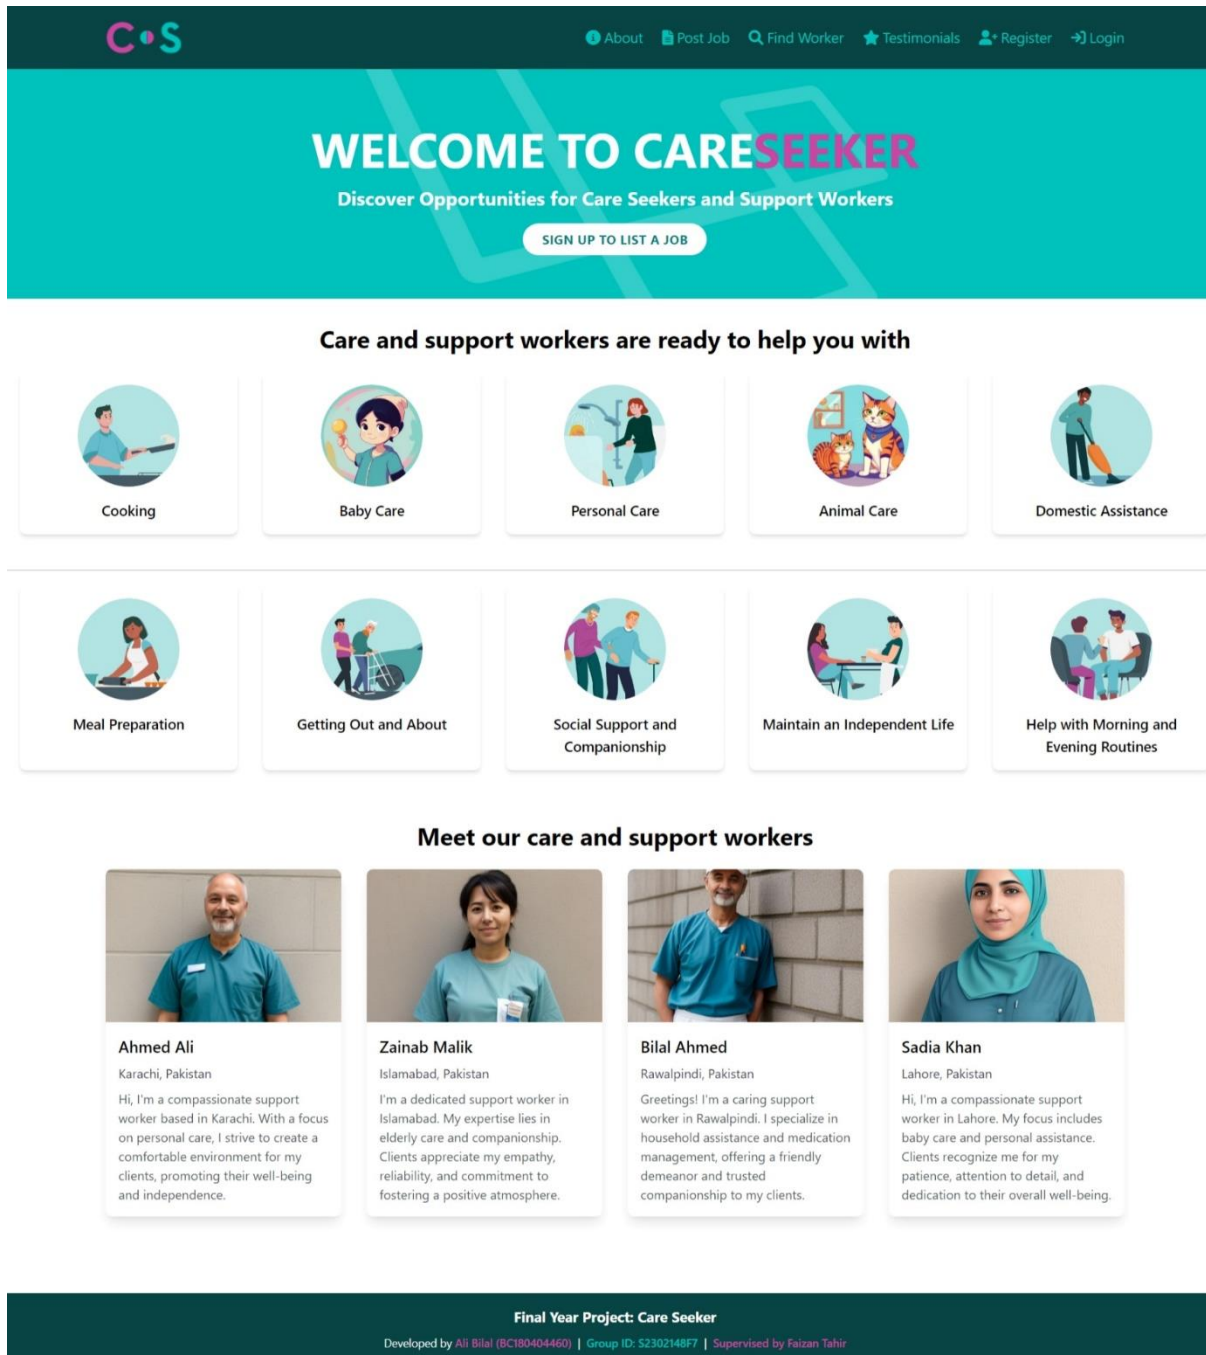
C•S

About Post Job Find Worker Testimonials Register Login

WELCOME TO CARESEEKER

Discover Opportunities for Care Seekers and Support Workers

SIGN UP TO LIST A JOB

Care and support workers are ready to help you with

Cooking

Baby Care

Personal Care

Animal Care

Domestic Assistance

Meal Preparation

Getting Out and About

Social Support and Companionship

Maintain an Independent Life

Help with Morning and Evening Routines

Meet our care and support workers

Ahmed Ali

Karachi, Pakistan

Hi, I'm a compassionate support worker based in Karachi. With a focus on personal care, I strive to create a comfortable environment for my clients, promoting their well-being and independence.

Zainab Malik

Islamabad, Pakistan

I'm a dedicated support worker in Islamabad. My expertise lies in elderly care and companionship. Clients appreciate my empathy, reliability, and commitment to fostering a positive atmosphere.

Bilal Ahmed

Rawalpindi, Pakistan

Greetings! I'm a caring support worker in Rawalpindi. I specialize in household assistance and medication management, offering a friendly demeanor and trusted companionship to my clients.

Sadia Khan

Lahore, Pakistan

Hi, I'm a compassionate support worker in Lahore. My focus includes baby care and personal assistance. Clients recognize me for my patience, attention to detail, and dedication to their overall well-being.

Final Year Project: Care Seeker

Developed by Ali Bilal (BC180404460) | Group ID: S2302148F7 | Supervised by Faizan Tahir